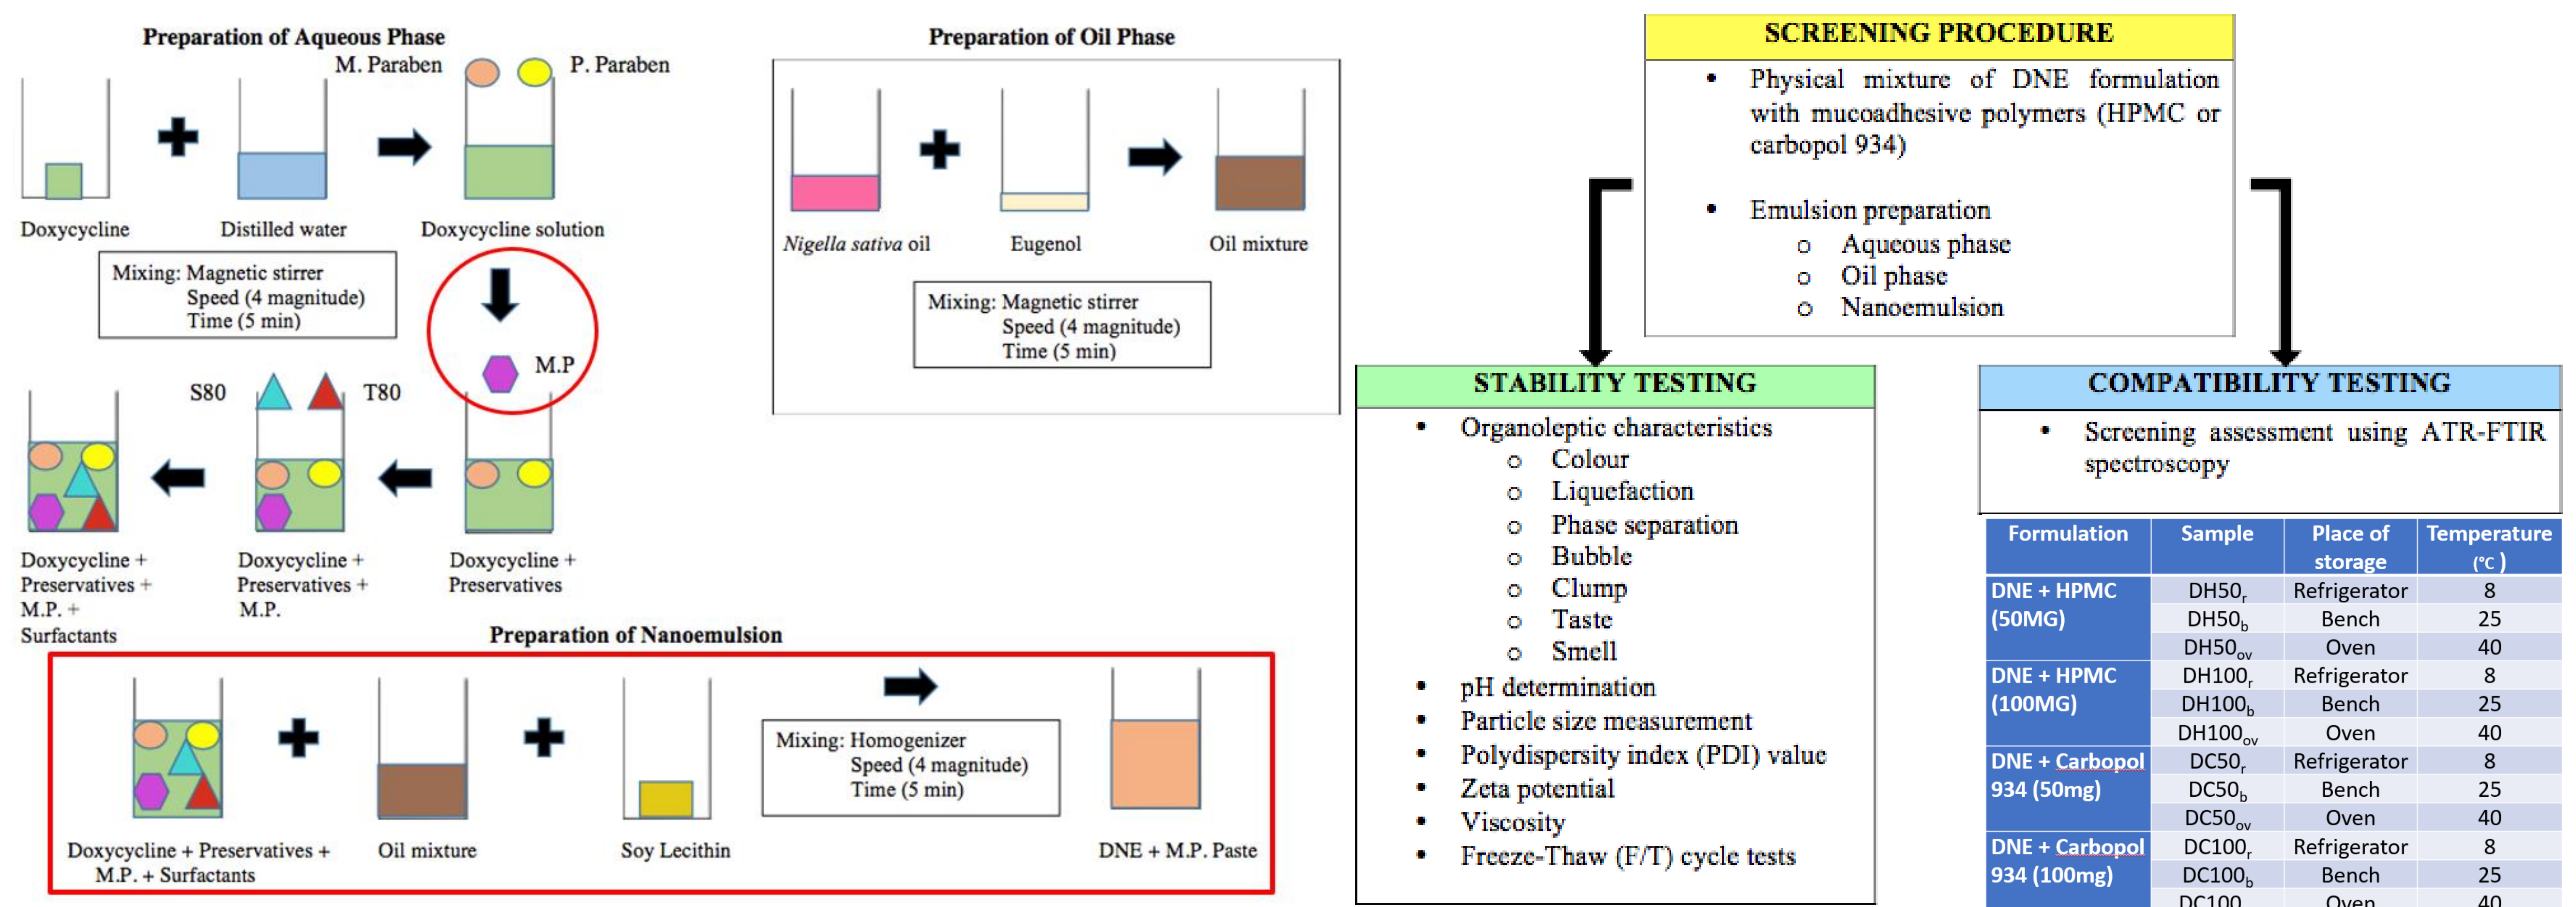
Preparation of Aqueous Phase

M. Paraben

P. Paraben

Doxycycline

Distilled water

Doxycycline solution

Mixing: Magnetic stirrer
Speed (4 magnitude)
Time (5 min)

M.P

S80

T80

Doxycycline + Preservatives + M.P. + Surfactants

Doxycycline + Preservatives + M.P.

Doxycycline + Preservatives

Preparation of Oil Phase

*Nigella sativa* oil

Eugenol

Oil mixture

Mixing: Magnetic stirrer
Speed (4 magnitude)
Time (5 min)

Preparation of Nanoemulsion

Doxycycline + Preservatives + M.P. + Surfactants

Oil mixture

Soy Lecithin

Mixing: Homogenizer
Speed (4 magnitude)
Time (5 min)

DNE + M.P. Paste

SCREENING PROCEDURE

• Physical mixture of DNE formulation with mucoadhesive polymers (HPMC or carbopol 934)

• Emulsion preparation
o Aqueous phase
o Oil phase
o Nanoemulsion

STABILITY TESTING

• Organoleptic characteristics
o Colour
o Liquefaction
o Phase separation
o Bubble
o Clump
o Taste
o Smell
• pH determination
• Particle size measurement
• Polydispersity index (PDI) value
• Zeta potential
• Viscosity
• Freeze-Thaw (F/T) cycle tests

COMPATIBILITY TESTING

• Screening assessment using ATR-FTIR spectroscopy

| Formulation | Sample | Place of storage | Temperature (°C) |
|---|---|---|---|
| DNE + HPMC (50MG) | $DH50_r$ | Refrigerator | 8 |
| | $DH50_b$ | Bench | 25 |
| | $DH50_{ov}$ | Oven | 40 |
| DNE + HPMC (100MG) | $DH100_r$ | Refrigerator | 8 |
| | $DH100_b$ | Bench | 25 |
| | $DH100_{ov}$ | Oven | 40 |
| DNE + Carbopol 934 (50mg) | $DC50_r$ | Refrigerator | 8 |
| | $DC50_b$ | Bench | 25 |
| | $DC50_{ov}$ | Oven | 40 |
| DNE + Carbopol 934 (100mg) | $DC100_r$ | Refrigerator | 8 |
| | $DC100_b$ | Bench | 25 |
| | DC100 | Oven | 40 |